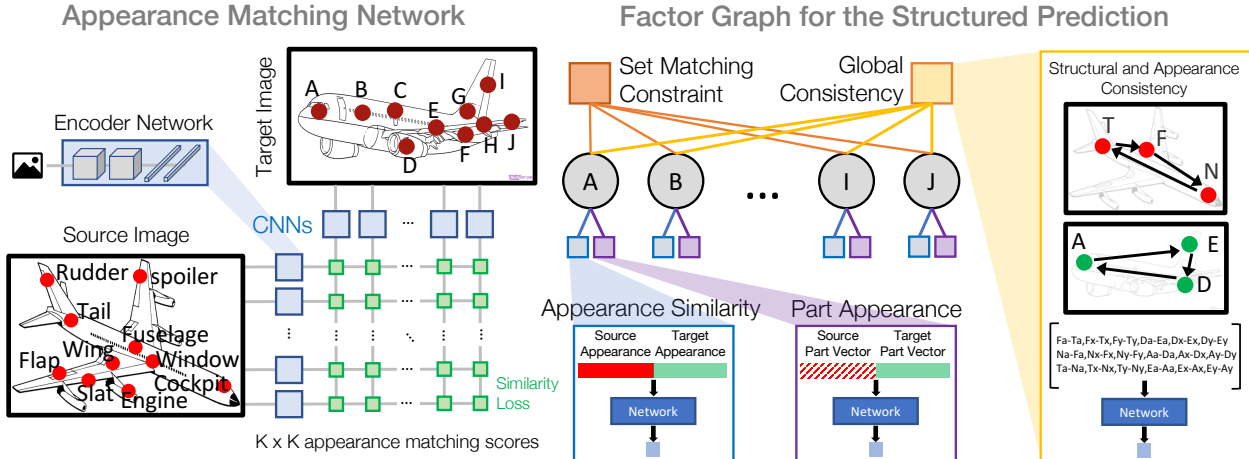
Appearance Matching Network

Factor Graph for the Structured Prediction

Target Image

A B C I E G F H J D

Encoder Network

CNNs

...

Source Image

Rudder spoiler Tail Fuselage Wing Window Flap Cockpit Slat Engine

Similarity Loss

K x K appearance matching scores

Set Matching Constraint

Global Consistency

A B ... I J

Appearance Similarity

Source Appearance

Target Appearance

Network

Part Appearance

Source Part Vector

Target Part Vector

Network

Structural and Appearance Consistency

T F N

A E D

Fa-Ta,Fx-Tx,Fy-Ty,Da-Ea,Dx-Ex,Dy-Ey
Na-Fa,Nx-Fx,Ny-Fy,Aa-Da,Ax-Dx,Ay-Dy
Ta-Na,Tx-Nx,Ty-Ny,Ea-Aa,Ex-Ax,Ey-Ay

Network